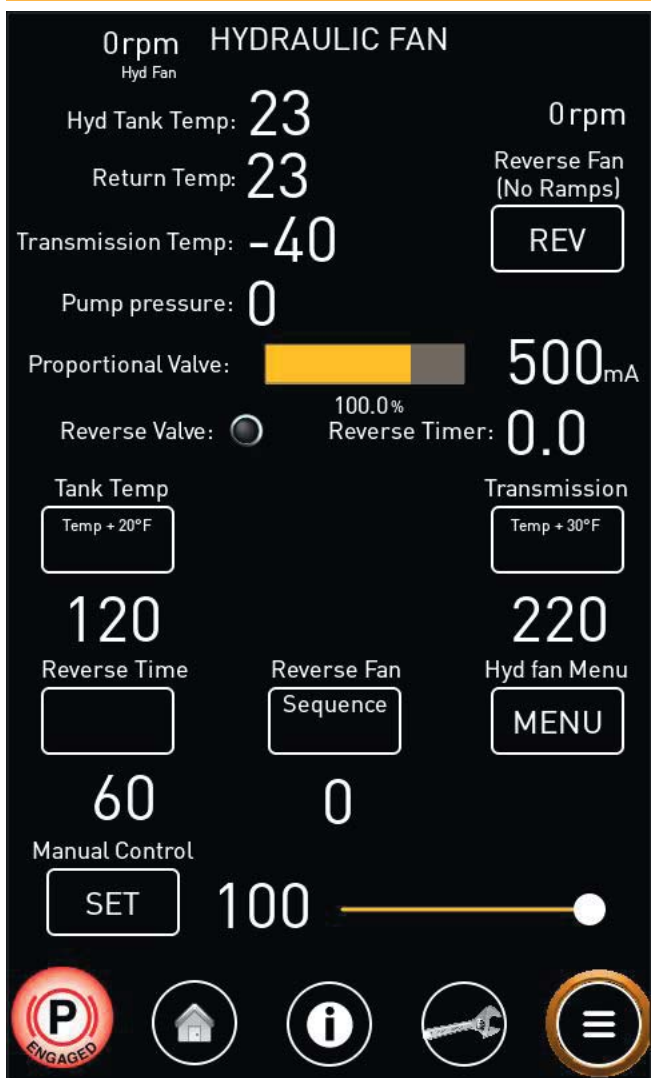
0rpm
Hyd Fan
HYDRAULIC FAN

Hyd Tank Temp: 23
0rpm
Return Temp: 23
Reverse Fan (No Ramps)
Transmission Temp: -40
REV
Pump pressure: 0
Proportional Valve:
500mA
100.0%
Reverse Valve:
Reverse Timer: 0.0

Tank Temp
Temp + 20°F
Transmission
Temp + 30°F
120
220
Reverse Time
Reverse Fan
Sequence
Hyd fan Menu
MENU
60
0
Manual Control
SET
100

P
ENGAGED